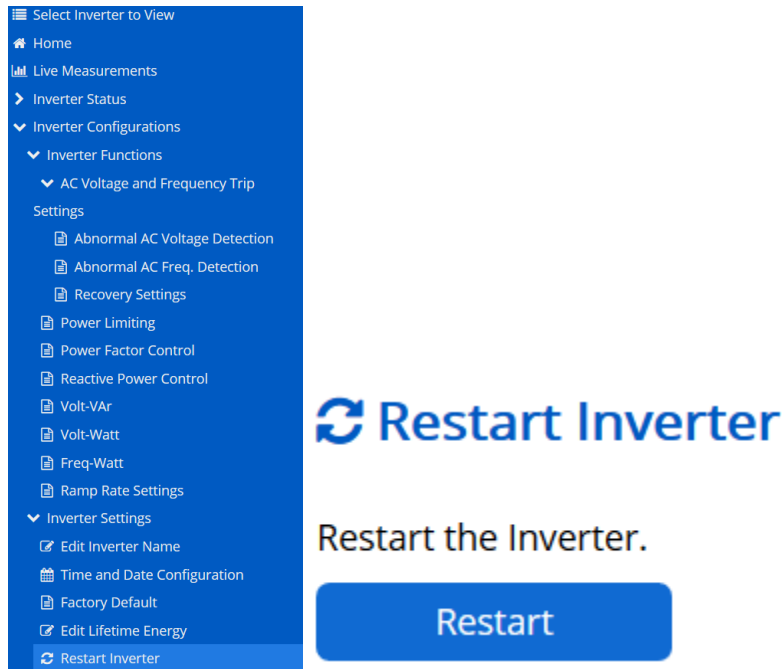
Select Inverter to View
Home
Live Measurements
Inverter Status
Inverter Configurations
Inverter Functions
AC Voltage and Frequency Trip Settings
Abnormal AC Voltage Detection
Abnormal AC Freq. Detection
Recovery Settings
Power Limiting
Power Factor Control
Reactive Power Control
Volt-VAr
Volt-Watt
Freq-Watt
Ramp Rate Settings
Inverter Settings
Edit Inverter Name
Time and Date Configuration
Factory Default
Edit Lifetime Energy
Restart Inverter

Restart Inverter

Restart the Inverter.

Restart